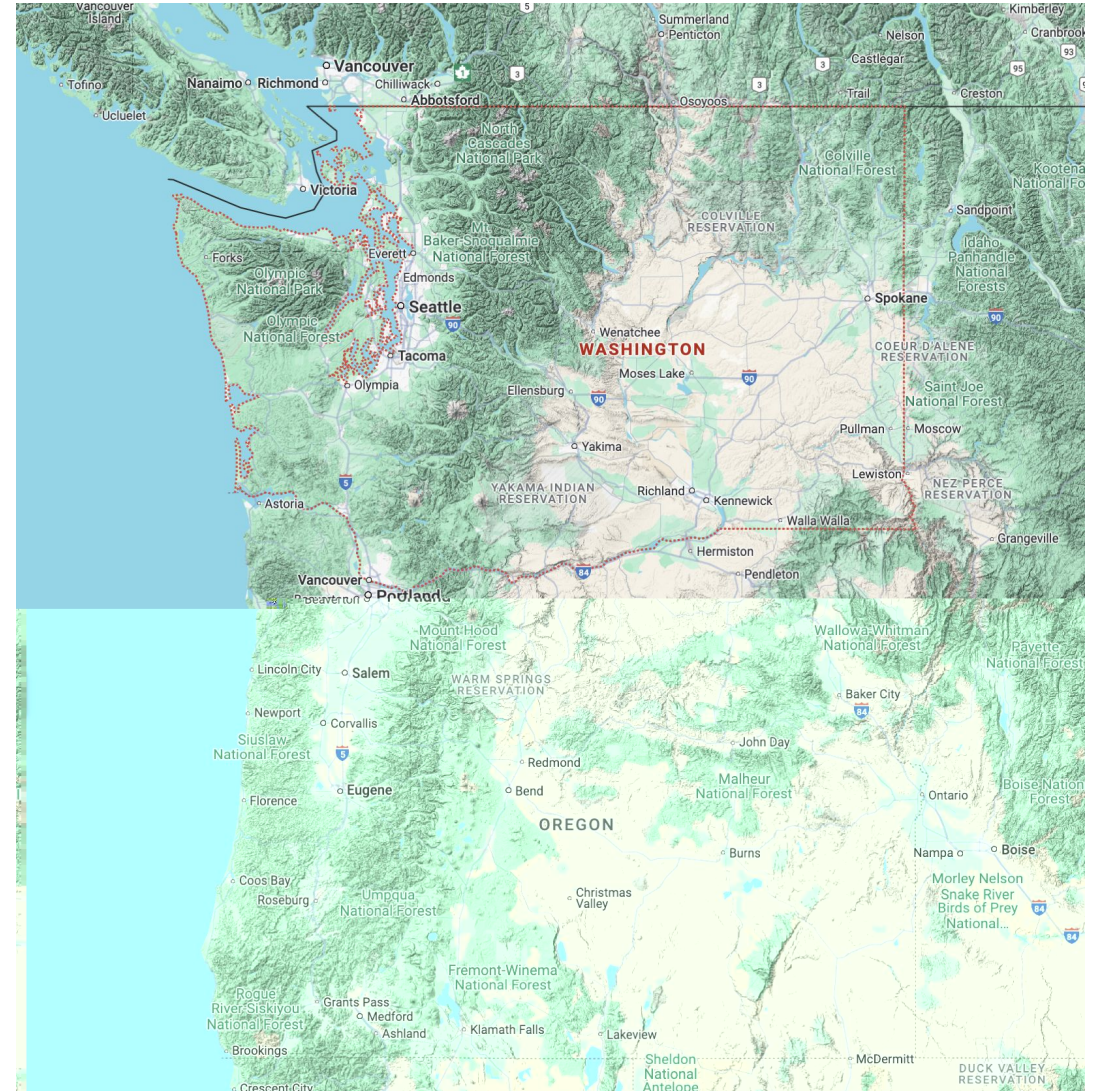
Vancouver Island
5
Summerland
Penticton
Kimberley
Nelson
Cranbrook
93
Tofino
Nanaimo
Richmond
Vancouver
Chilliwack
1
3
3
Castlegar
95
Abbotsford
Osoyoos
3
Trail
Creston
Ucluelet
North Cascades National Park
Colville National Forest
Kootenai National Fo
Victoria
COLVILLE RESERVATION
Sandpoint
Mt. Baker-Snoqualmie National Forest
Idaho Panhandle National Forests
Forks
Everett
Olympic National Park
Edmonds
Seattle
Spokane
Olympic National Forest
90
Wenatchee
90
WASHINGTON
COEUR D'ALENE RESERVATION
Tacoma
Moses Lake
90
Olympia
Ellensburg
90
Saint Joe National Forest
Pullman
Moscow
Yakima
5
Lewiston
YAKAMA INDIAN RESERVATION
Richland
Kennewick
NEZ PERCE RESERVATION
Astoria
Walla Walla
Grangeville
Hermiston
84
Vancouver
Pendleton
Beaverton
Portland
Mount Hood National Forest
Wallowa-Whitman National Forest
Payette National Forest
Lincoln City
Salem
WARM SPRINGS RESERVATION
Baker City
84
Newport
Corvallis
Siuslaw National Forest
5
John Day
Redmond
Malheur National Forest
Boise National Forest
Florence
Eugene
Bend
Ontario
OREGON
Burns
Nampa
Boise
Coos Bay
Morley Nelson Snake River Birds of Prey National...
Roseburg
Umpqua National Forest
Christmas Valley
84
84
Fremont-Winema National Forest
Rogue River-Siskiyou National Forest
Grants Pass
Medford
Ashland
Klamath Falls
Lakeview
Brookings
Sheldon National Antelope
McDermitt
DUCK VALLEY RESERVATION
Crescent City